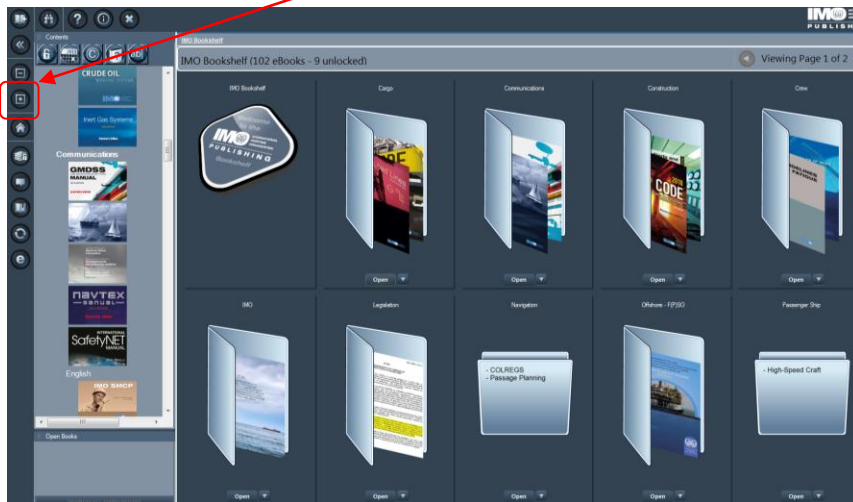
IMO
PUBLISHING

Contents

CRUDE OIL

Inert Gas Systems

Communications

GMDSS MANUAL

navtex manual

SafetyNET MANUAL

English

IMO SMCP

Open Books

IMO Bookshelf

IMO Bookshelf (102 eBooks - 9 unlocked)

Viewing Page 1 of 2

IMO Bookshelf

IMO PUBLISHING Bookshelf

Cargo

Open

Communications

Open

Construction

CODE

Open

Crew

Open

IMO

Open

Legislation

Open

Navigation

- COLREGS
- Passage Planning

Open

Offshore - F(P)SO

Open

Passenger Ship

- High-Speed Craft

Open